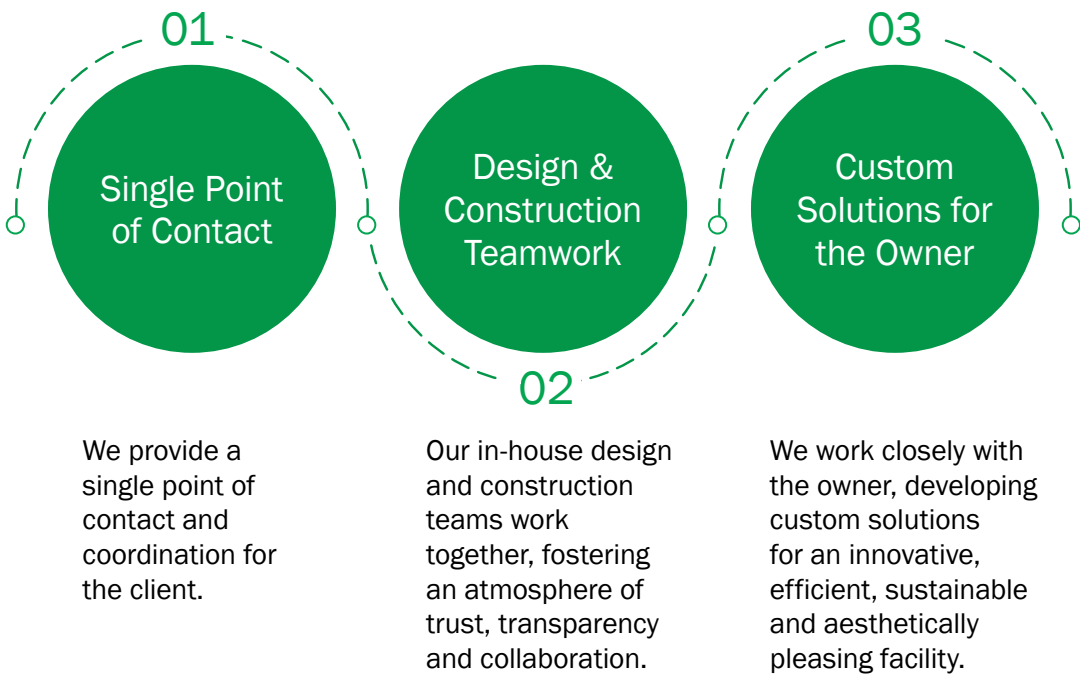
01

Single Point of Contact

Design & Construction Teamwork

02

03

Custom Solutions for the Owner

We provide a single point of contact and coordination for the client.

Our in-house design and construction teams work together, fostering an atmosphere of trust, transparency and collaboration.

We work closely with the owner, developing custom solutions for an innovative, efficient, sustainable and aesthetically pleasing facility.